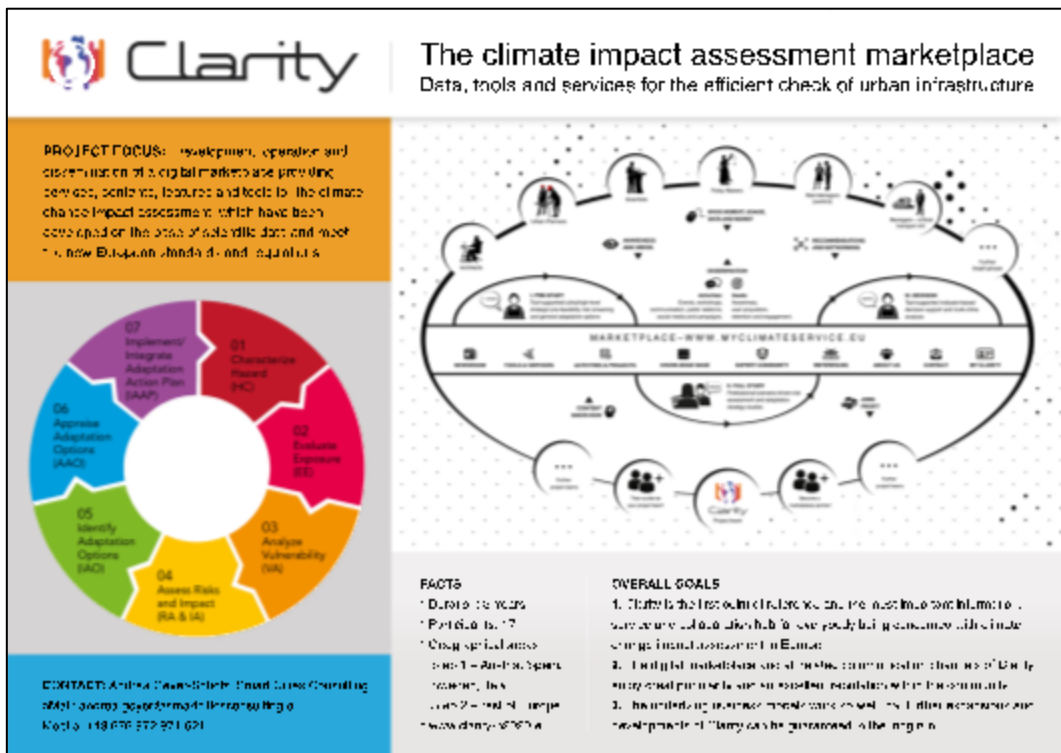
Clarity

The climate impact assessment marketplace
Data, tools and services for the efficient check of urban infrastructure

PROJECT FOCUS: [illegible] development, operation and dissemination of a digital marketplace providing services, contents, features and tools for the climate change impact assessment which have been developed on the basis of scientific data and meet the new European standards and regulations

07 Implement/ Integrate Adaptation Action Plan (IAAP)
01 Characterize Hazard (HC)
02 Evaluate Exposure (EE)
03 Analyze Vulnerability (VA)
04 Assess Risks and Impact (RA & IA)
05 Identify Adaptation Options (IAO)
06 Appraise Adaptation Options (AAO)

MARKETPLACE - WWW.MYCLIMATESERVICE.EU

Clarity

FACTS
• Duration: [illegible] years
• Participants: 17
• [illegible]
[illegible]
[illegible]
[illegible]
• www.clarity-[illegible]

OVERALL GOALS
1. Clarity is the first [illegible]
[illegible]
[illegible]
2. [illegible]
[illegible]
3. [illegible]
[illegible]

CONTACT: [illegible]
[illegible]
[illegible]